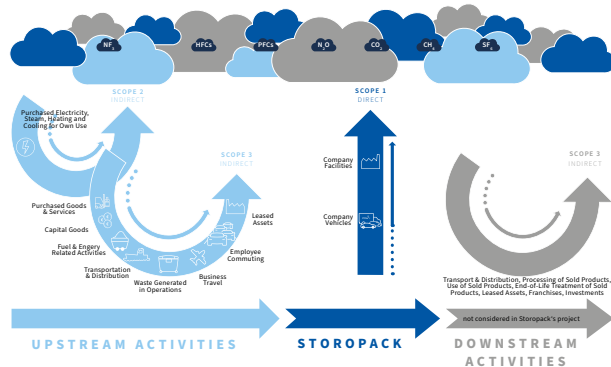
$NF_3$ HFCs PFCs $N_2O$ $CO_2$ $CH_4$ $SF_6$

SCOPE 2
INDIRECT

Purchased Electricity, Steam, Heating and Cooling for Own Use

SCOPE 3
INDIRECT

Purchased Goods & Services

Capital Goods

Fuel & Engery Related Activities

Transportation & Distribution

Waste Generated in Operations

Business Travel

Employee Commuting

Leased Assets

SCOPE 1
DIRECT

Company Facilities

Company Vehicles

SCOPE 3
INDIRECT

Transport & Distribution, Processing of Sold Products, Use of Sold Products, End-of-Life Treatment of Sold Products, Leased Assets, Franchises, Investments

not considered in Storopack's project

UPSTREAM ACTIVITIES

STOROPACK

DOWNSTREAM ACTIVITIES